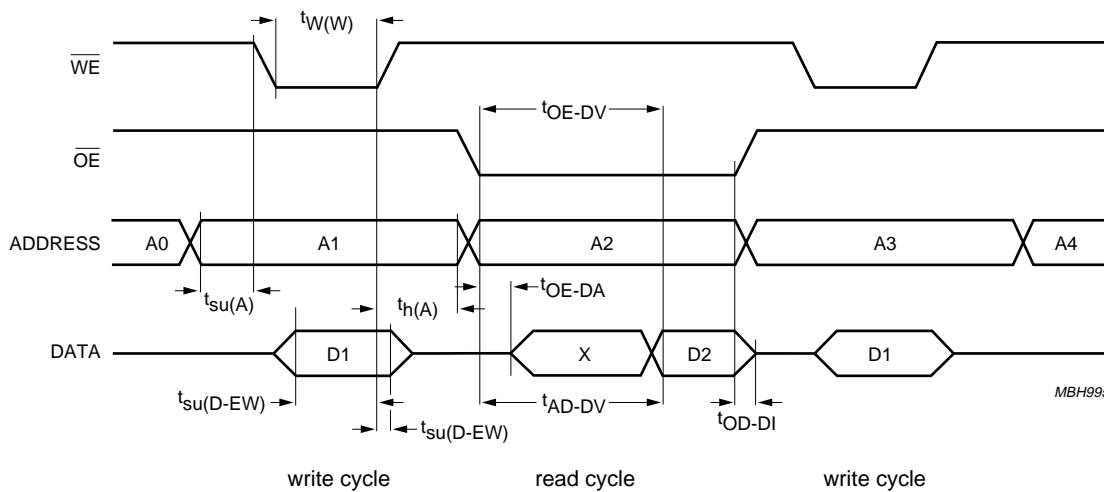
$t_{W(W)}$

$\overline{WE}$

$t_{OE\text{-}DV}$

$\overline{OE}$

ADDRESS A0 A1 A2 A3 A4

$t_{su(A)}$

$t_{h(A)}$

$t_{OE\text{-}DA}$

DATA D1 X D2 D1

MBH99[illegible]

$t_{su(D\text{-}EW)}$

$t_{AD\text{-}DV}$

$t_{su(D\text{-}EW)}$

$t_{OD\text{-}DI}$

write cycle read cycle write cycle